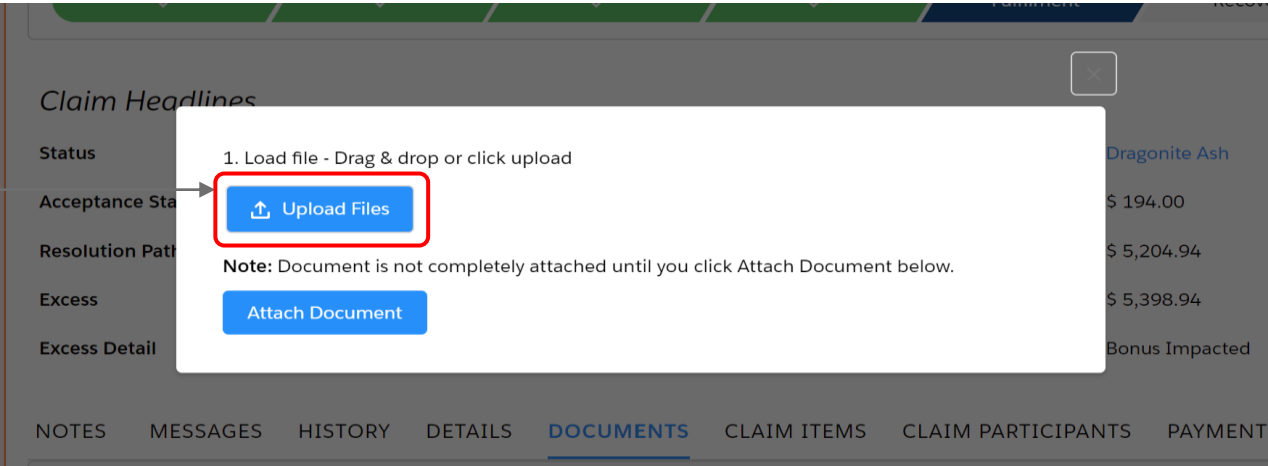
Fulfilment

Claim Headlines

Status

Acceptance Sta

Resolution Path

Excess

Excess Detail

1. Load file - Drag & drop or click upload

Upload Files

**Note:** Document is not completely attached until you click Attach Document below.

Attach Document

Dragonite Ash

$ 194.00

$ 5,204.94

$ 5,398.94

Bonus Impacted

NOTES MESSAGES HISTORY DETAILS DOCUMENTS CLAIM ITEMS CLAIM PARTICIPANTS PAYMENT